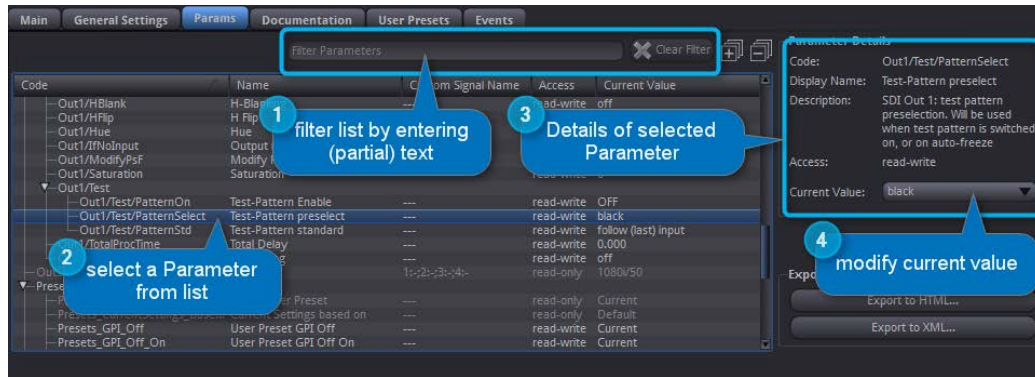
Main | General Settings | Params | Documentation | User Presets | Events

Filter Parameters

Clear Filter

Parameter Details

| Code | Name | Custom Signal Name | Access | Current Value |
|---|---|---|---|---|
| Out1/HBlank | H-Blan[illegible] | --- | read-write | off |
| Out1/HFlip | H Flip | | | |
| Out1/Hue | Hue | | | |
| Out1/IfNoInput | Output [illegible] | | | |
| Out1/ModifyPsF | Modify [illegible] | | | |
| Out1/Saturation | Saturation | | read-write | 0 |
| Out1/Test | | | | |
| Out1/Test/PatternOn | Test-Pattern Enable | --- | read-write | OFF |
| Out1/Test/PatternSelect | Test-Pattern preselect | --- | read-write | black |
| Out1/Test/PatternStd | Test-Pattern standard | --- | read-write | follow (last) input |
| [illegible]/TotalProcTime | Total Delay | --- | read-write | 0.000 |
| | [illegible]g | --- | read-write | off |
| Ou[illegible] | | 1:-;2:-;3:-;4:- | read-only | 1080i/50 |
| Prese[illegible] | | | | |
| P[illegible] | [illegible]er Preset | | read-only | Current |
| Presets_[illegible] | Current Settings based on | --- | read-only | Default |
| Presets_GPI_Off | User Preset GPI Off | --- | read-write | Current |
| Presets_GPI_Off_On | User Preset GPI Off On | --- | read-write | Current |

1 filter list by entering (partial) text

2 select a Parameter from list

3 Details of selected Parameter

4 modify current value

Code: Out1/Test/PatternSelect
Display Name: Test-Pattern preselect
Description: SDI Out 1: test pattern preselection. Will be used when test pattern is switched on, or on auto-freeze
Access: read-write
Current Value: black

Expo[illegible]

Export to HTML...

Export to XML...